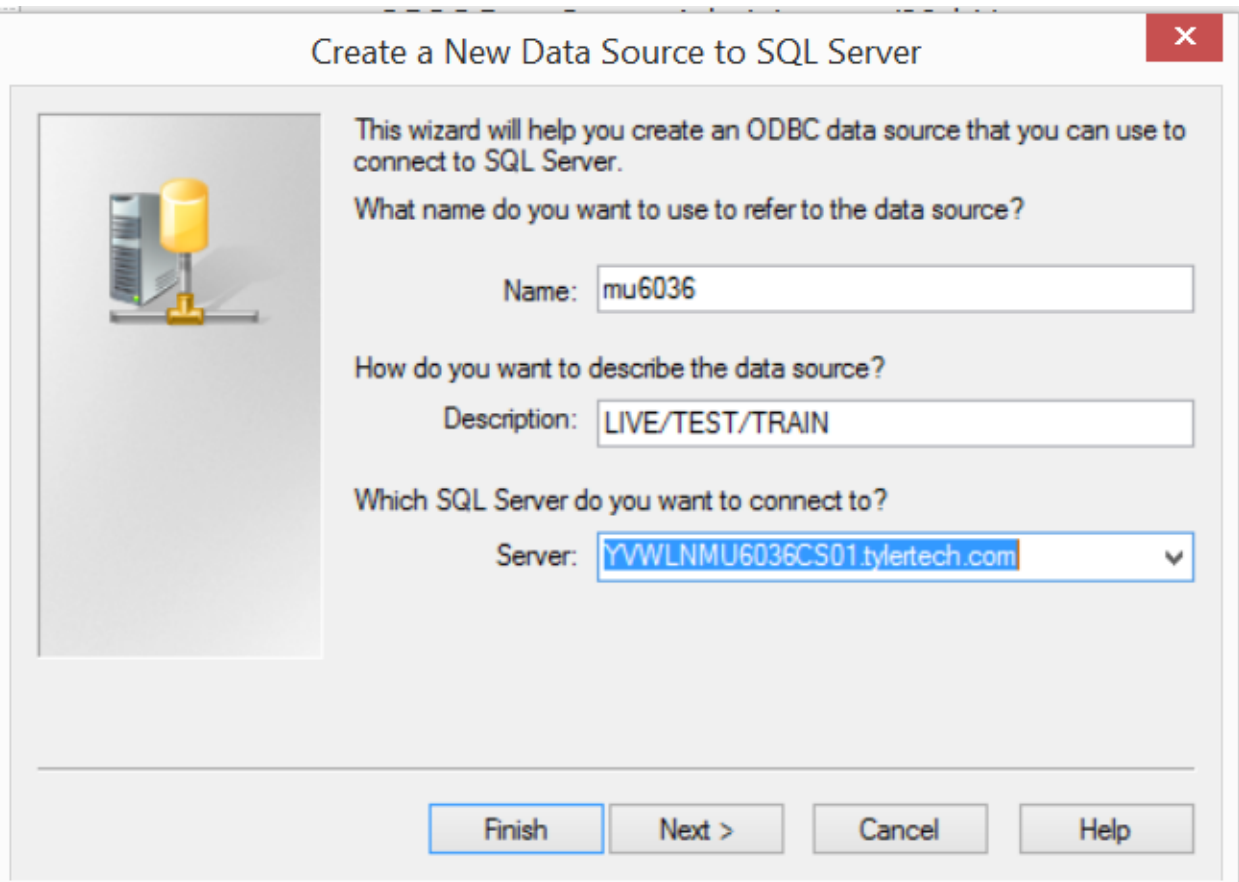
Create a New Data Source to SQL Server

×

This wizard will help you create an ODBC data source that you can use to connect to SQL Server.

What name do you want to use to refer to the data source?

Name: mu6036

How do you want to describe the data source?

Description: LIVE/TEST/TRAIN

Which SQL Server do you want to connect to?

Server: YVWLNMU6036CS01.tylertech.com

Finish

Next >

Cancel

Help